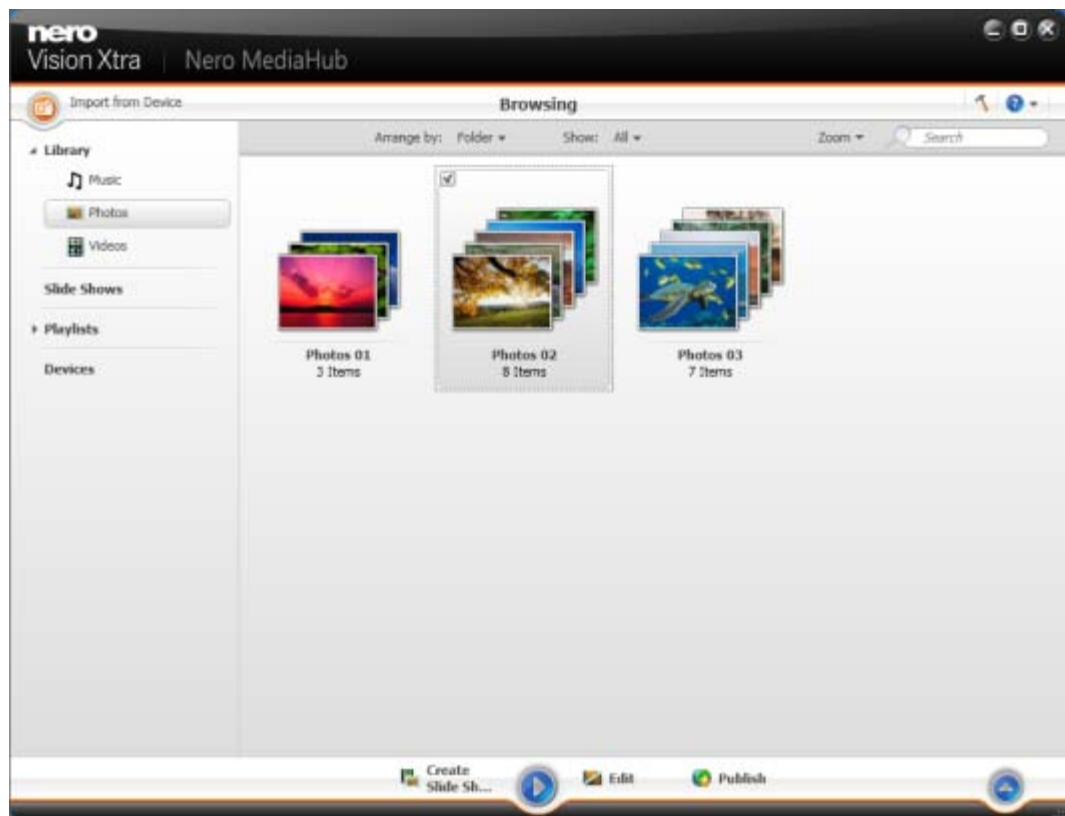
nero
Vision Xtra | Nero MediaHub

Import from Device

Browsing

Arrange by: Folder ▾ Show: All ▾ Zoom ▾ Search

Library
Music
Photos
Videos
Slide Shows
Playlists
Devices

Photos 01
3 Items

Photos 02
8 Items

Photos 03
7 Items

Create Slide Sh...
Edit
Publish